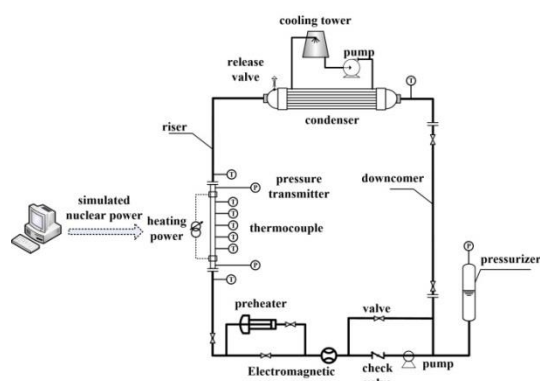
cooling tower

pump

release valve

condenser

riser

pressure transmitter

downcomer

simulated nuclear power

heating power

thermocouple

pressurizer

preheater

valve

Electromagnetic

check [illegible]

pump